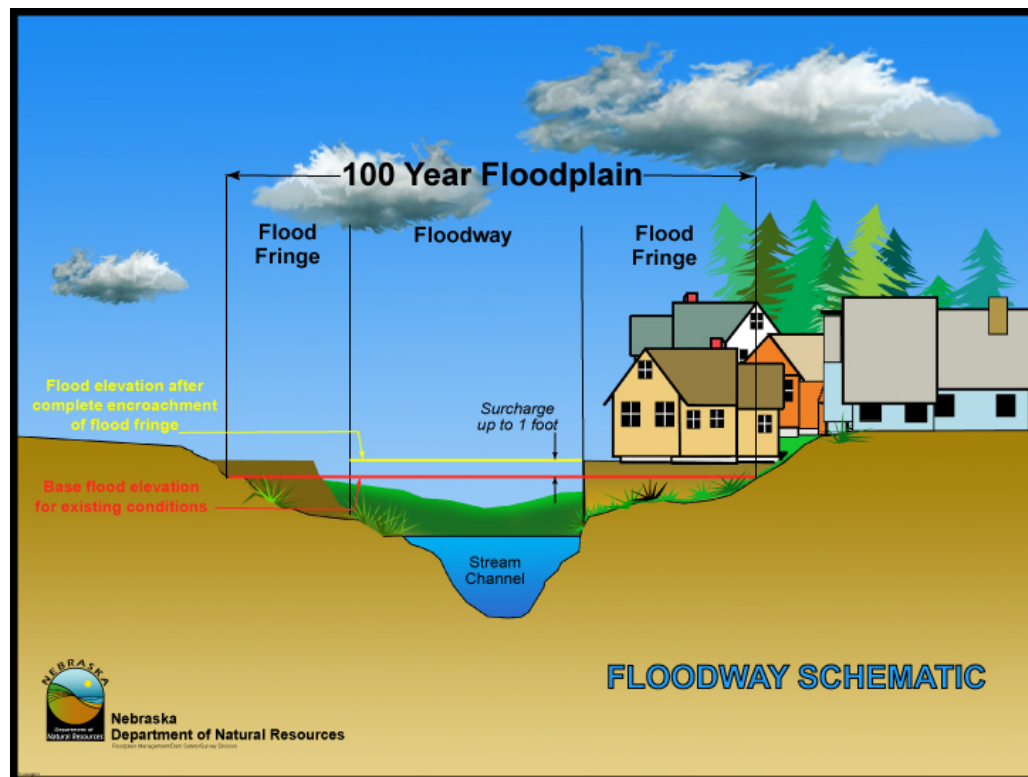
100 Year Floodplain

Flood Fringe

Floodway

Flood Fringe

Flood elevation after complete encroachment of flood fringe

Surcharge up to 1 foot

Base flood elevation for existing conditions

Stream Channel

NEBRASKA
Department of Natural Resources

Nebraska
Department of Natural Resources
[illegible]

FLOODWAY SCHEMATIC